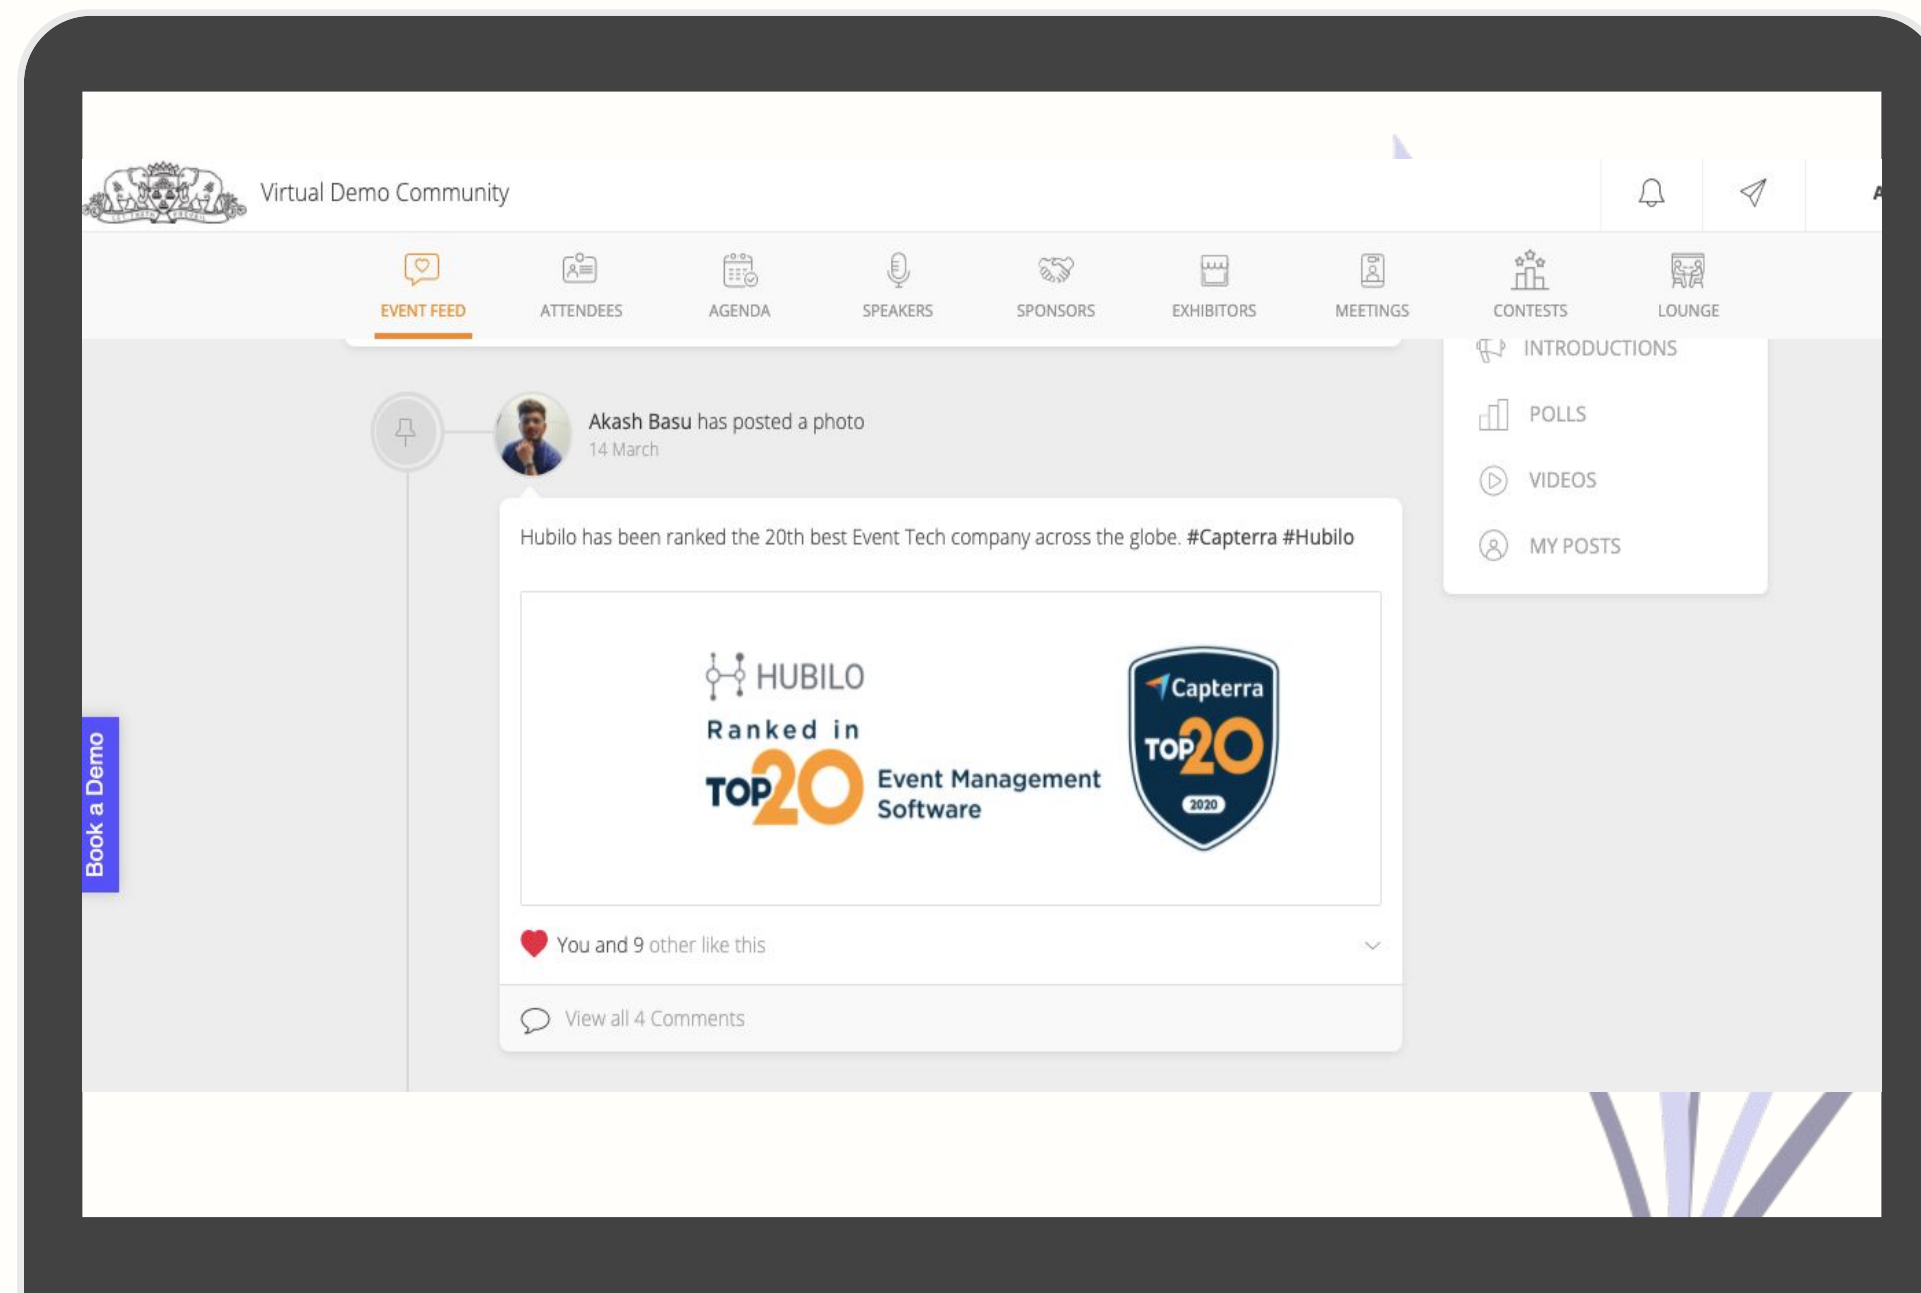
Virtual Demo Community

EVENT FEED ATTENDEES AGENDA SPEAKERS SPONSORS EXHIBITORS MEETINGS CONTESTS LOUNGE

INTRODUCTIONS
POLLS
VIDEOS
MY POSTS

Akash Basu has posted a photo
14 March

Hubilo has been ranked the 20th best Event Tech company across the globe. #Capterra #Hubilo

HUBILO
Ranked in
TOP 20 Event Management Software

Capterra
TOP 20
2020

You and 9 other like this

View all 4 Comments

Book a Demo